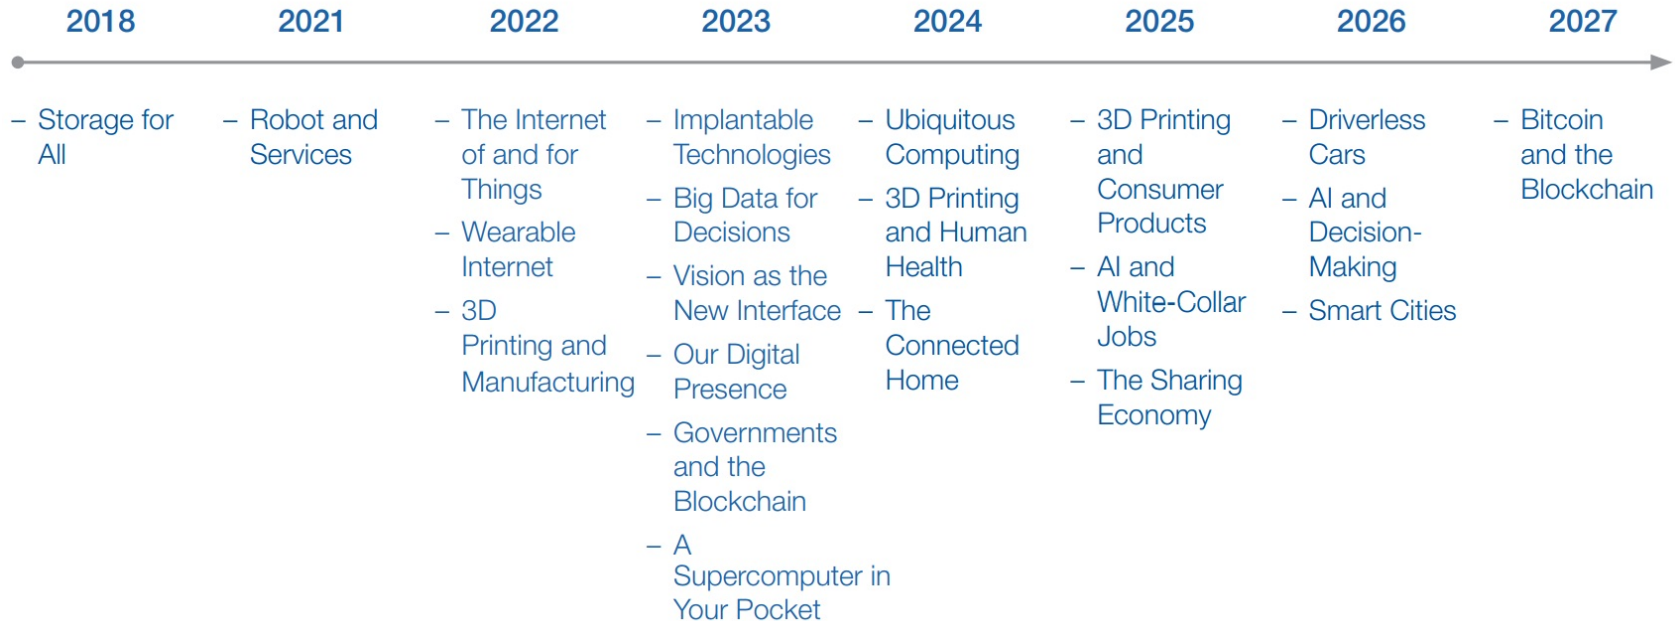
2018

– Storage for All

2021

– Robot and Services

2022

– The Internet of and for Things
– Wearable Internet
– 3D Printing and Manufacturing

2023

– Implantable Technologies
– Big Data for Decisions
– Vision as the New Interface
– Our Digital Presence
– Governments and the Blockchain
– A Supercomputer in Your Pocket

2024

– Ubiquitous Computing
– 3D Printing and Human Health
– The Connected Home

2025

– 3D Printing and Consumer Products
– AI and White-Collar Jobs
– The Sharing Economy

2026

– Driverless Cars
– AI and Decision-Making
– Smart Cities

2027

– Bitcoin and the Blockchain